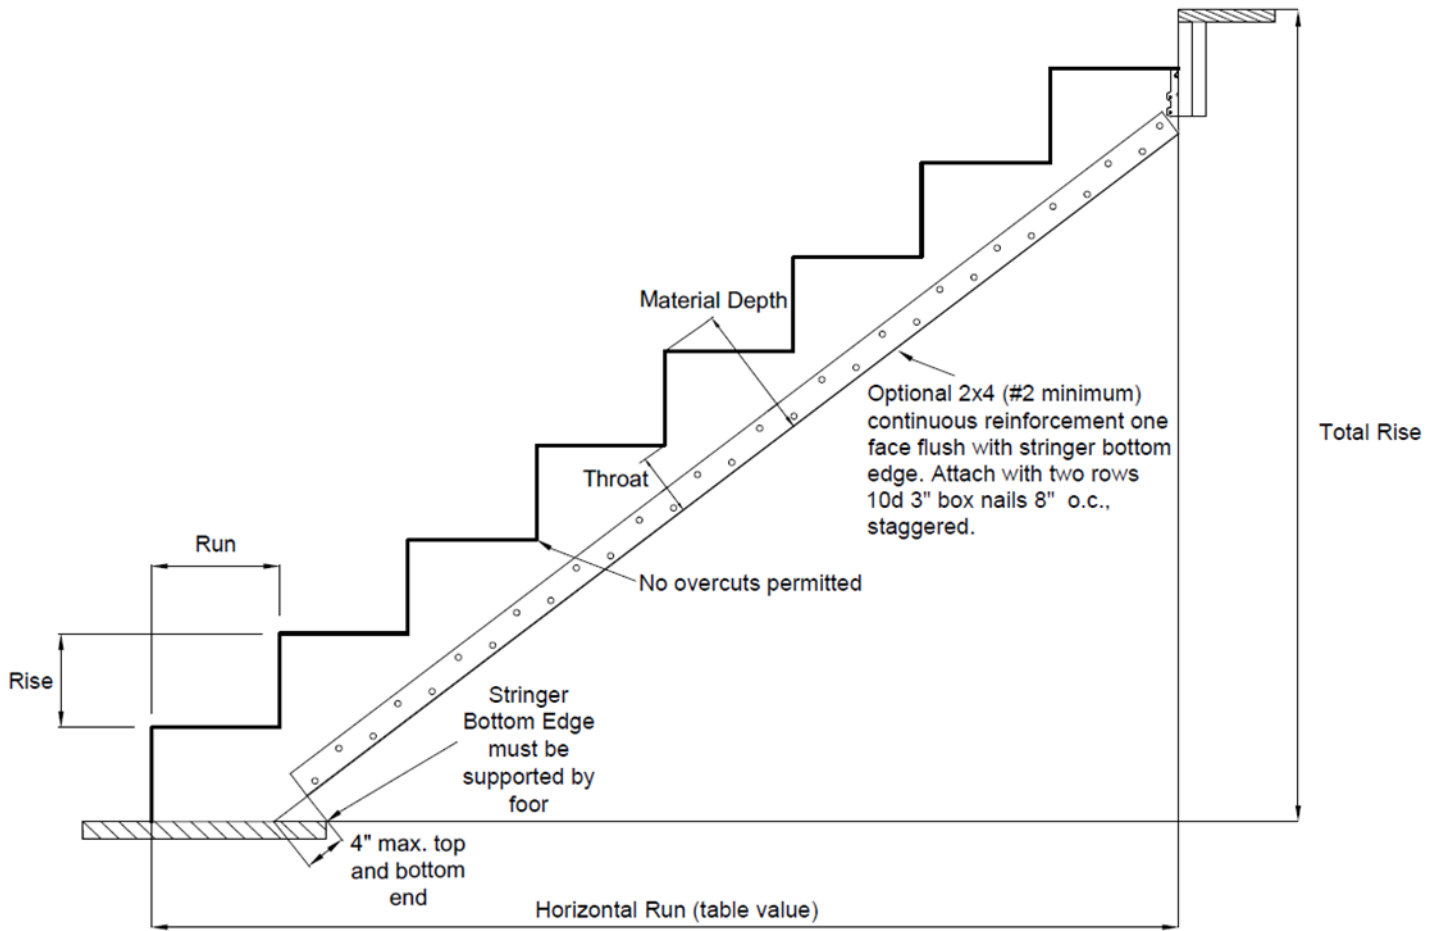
Material Depth

Optional 2x4 (#2 minimum) continuous reinforcement one face flush with stringer bottom edge. Attach with two rows 10d 3" box nails 8" o.c., staggered.

Total Rise

Throat

No overcuts permitted

Run

Rise

Stringer Bottom Edge must be supported by foor

4" max. top and bottom end

Horizontal Run (table value)